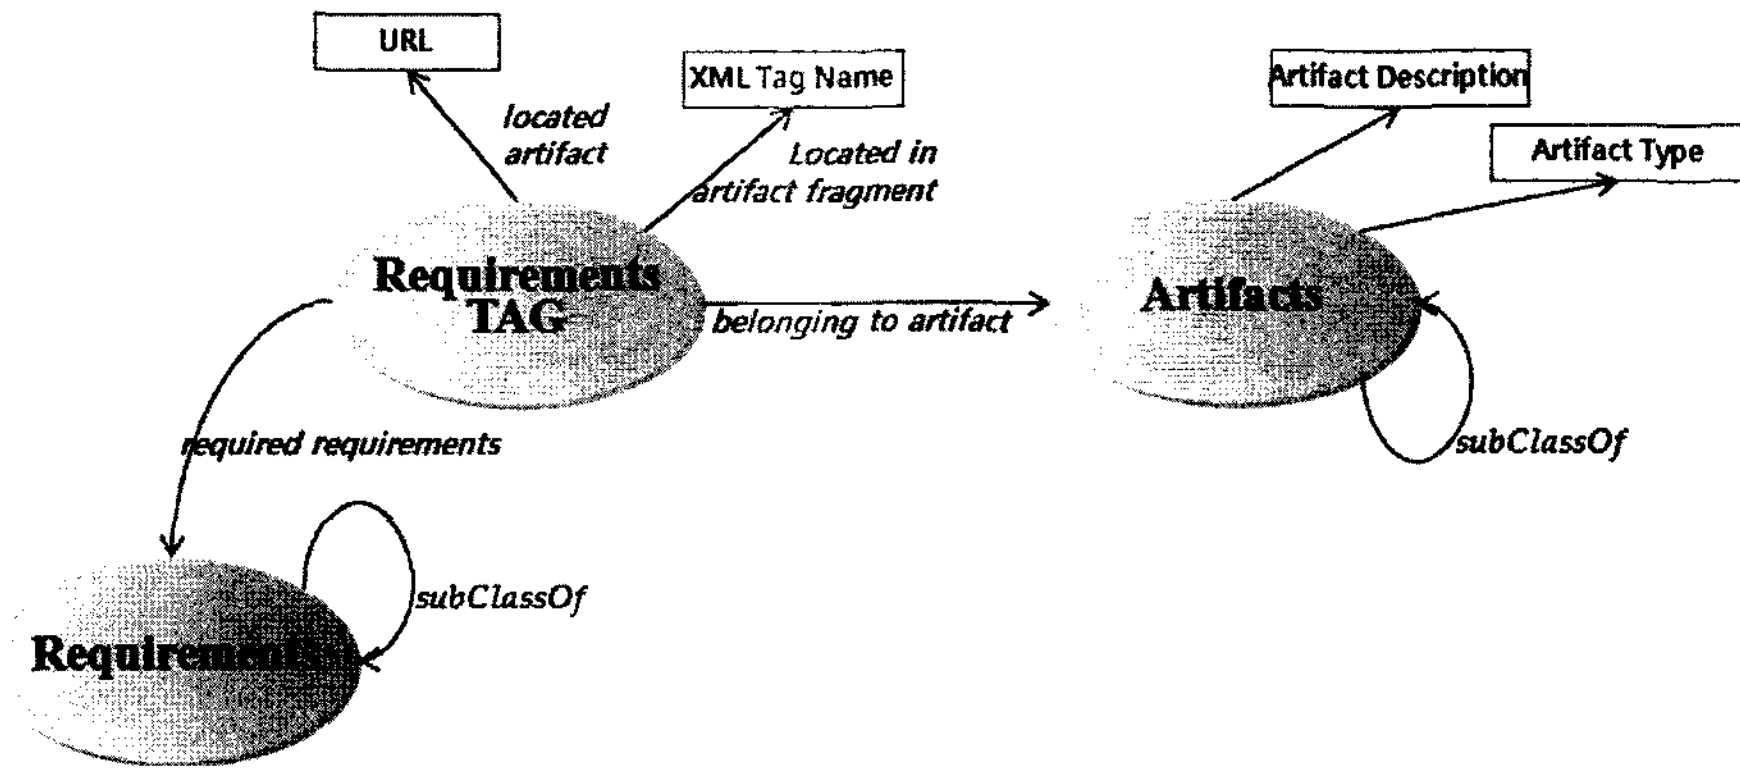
URL

XML Tag Name

located artifact

Located in artifact fragment

Artifact Description

Artifact Type

Requirements TAG

belonging to artifact

Artifacts

subClassOf

required requirements

subClassOf

Requirements